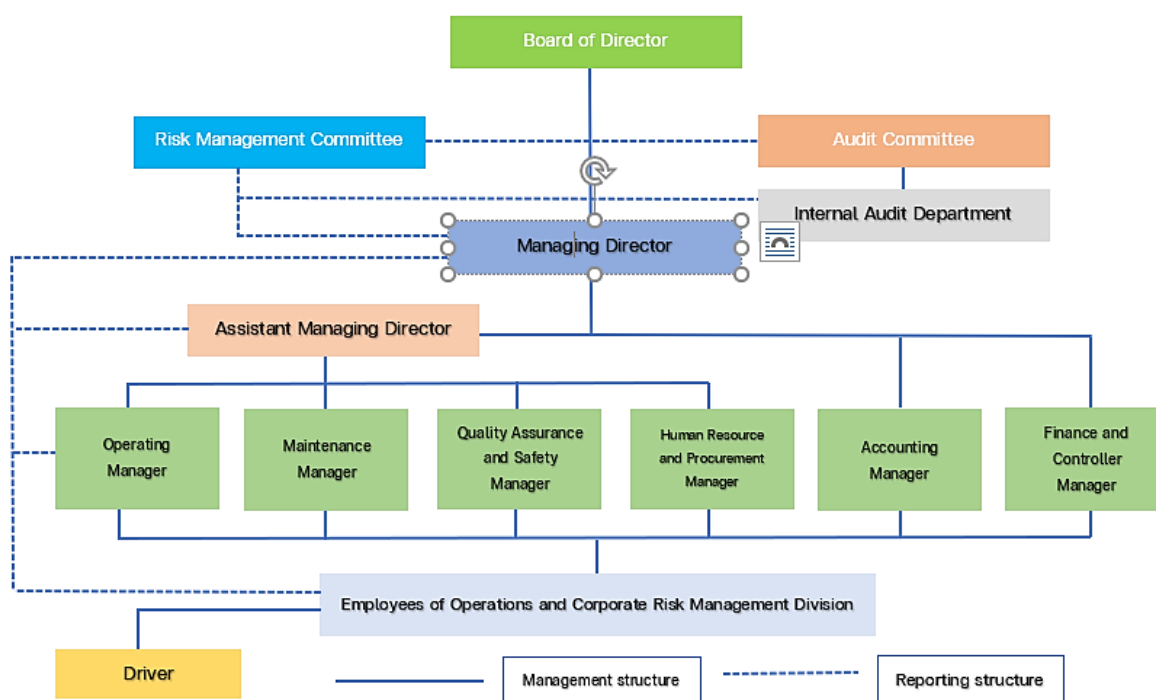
Board of Director

Risk Management Committee

Audit Committee

Internal Audit Department

Managing Director

Assistant Managing Director

Operating Manager

Maintenance Manager

Quality Assurance and Safety Manager

Human Resource and Procurement Manager

Accounting Manager

Finance and Controller Manager

Employees of Operations and Corporate Risk Management Division

Driver

Management structure

Reporting structure